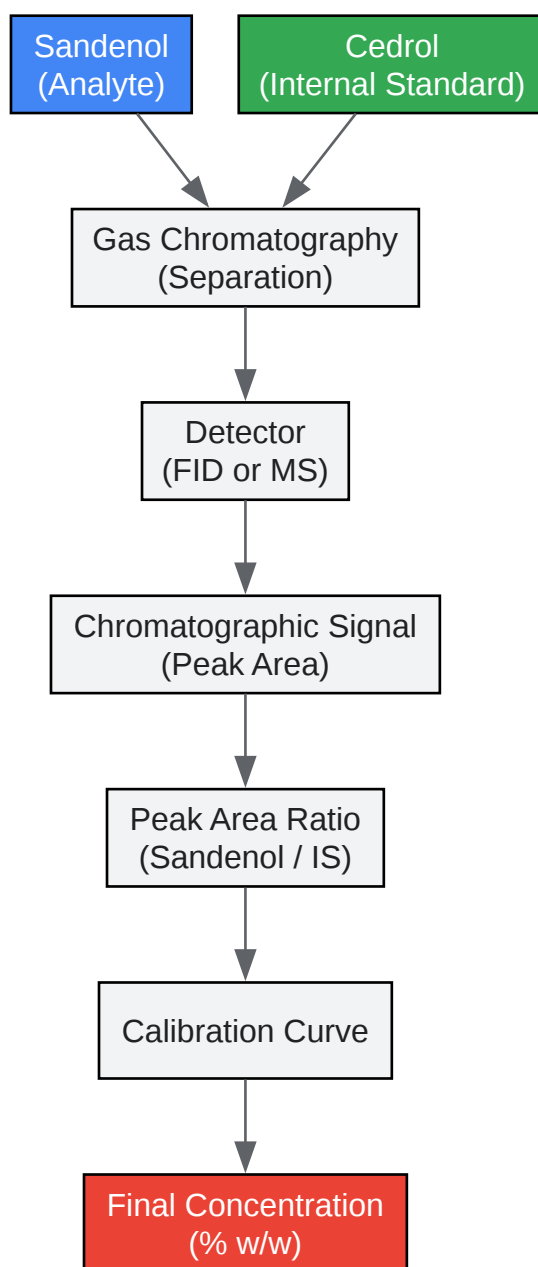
Sandenol
(Analyte)

Cedrol
(Internal Standard)

Gas Chromatography
(Separation)

Detector
(FID or MS)

Chromatographic Signal
(Peak Area)

Peak Area Ratio
(Sandenol / IS)

Calibration Curve

Final Concentration
(% w/w)